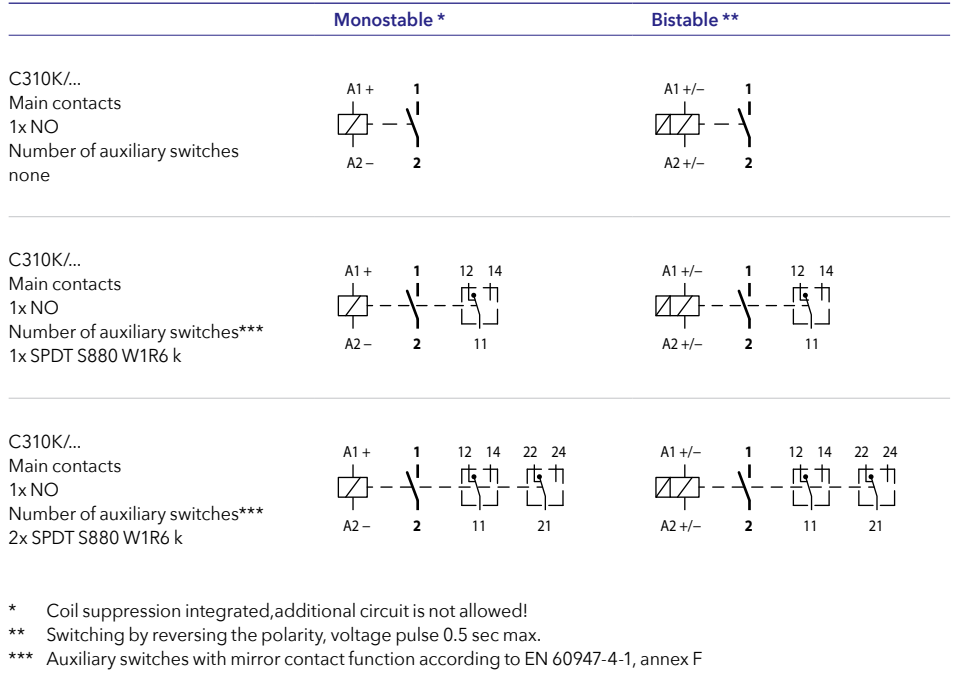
| | Monostable * | Bistable ** |
|---|---|---|
| C310K/... Main contacts 1x NO Number of auxiliary switches none | A1 + 1 A2 – 2 | A1 +/– 1 A2 +/– 2 |
| C310K/... Main contacts 1x NO Number of auxiliary switches*** 1x SPDT S880 W1R6 k | A1 + 1 12 14 A2 – 2 11 | A1 +/– 1 12 14 A2 +/– 2 11 |
| C310K/... Main contacts 1x NO Number of auxiliary switches*** 2x SPDT S880 W1R6 k | A1 + 1 12 14 22 24 A2 – 2 11 21 | A1 +/– 1 12 14 22 24 A2 +/– 2 11 21 |

* Coil suppression integrated,additional circuit is not allowed!
** Switching by reversing the polarity, voltage pulse 0.5 sec max.
*** Auxiliary switches with mirror contact function according to EN 60947-4-1, annex F